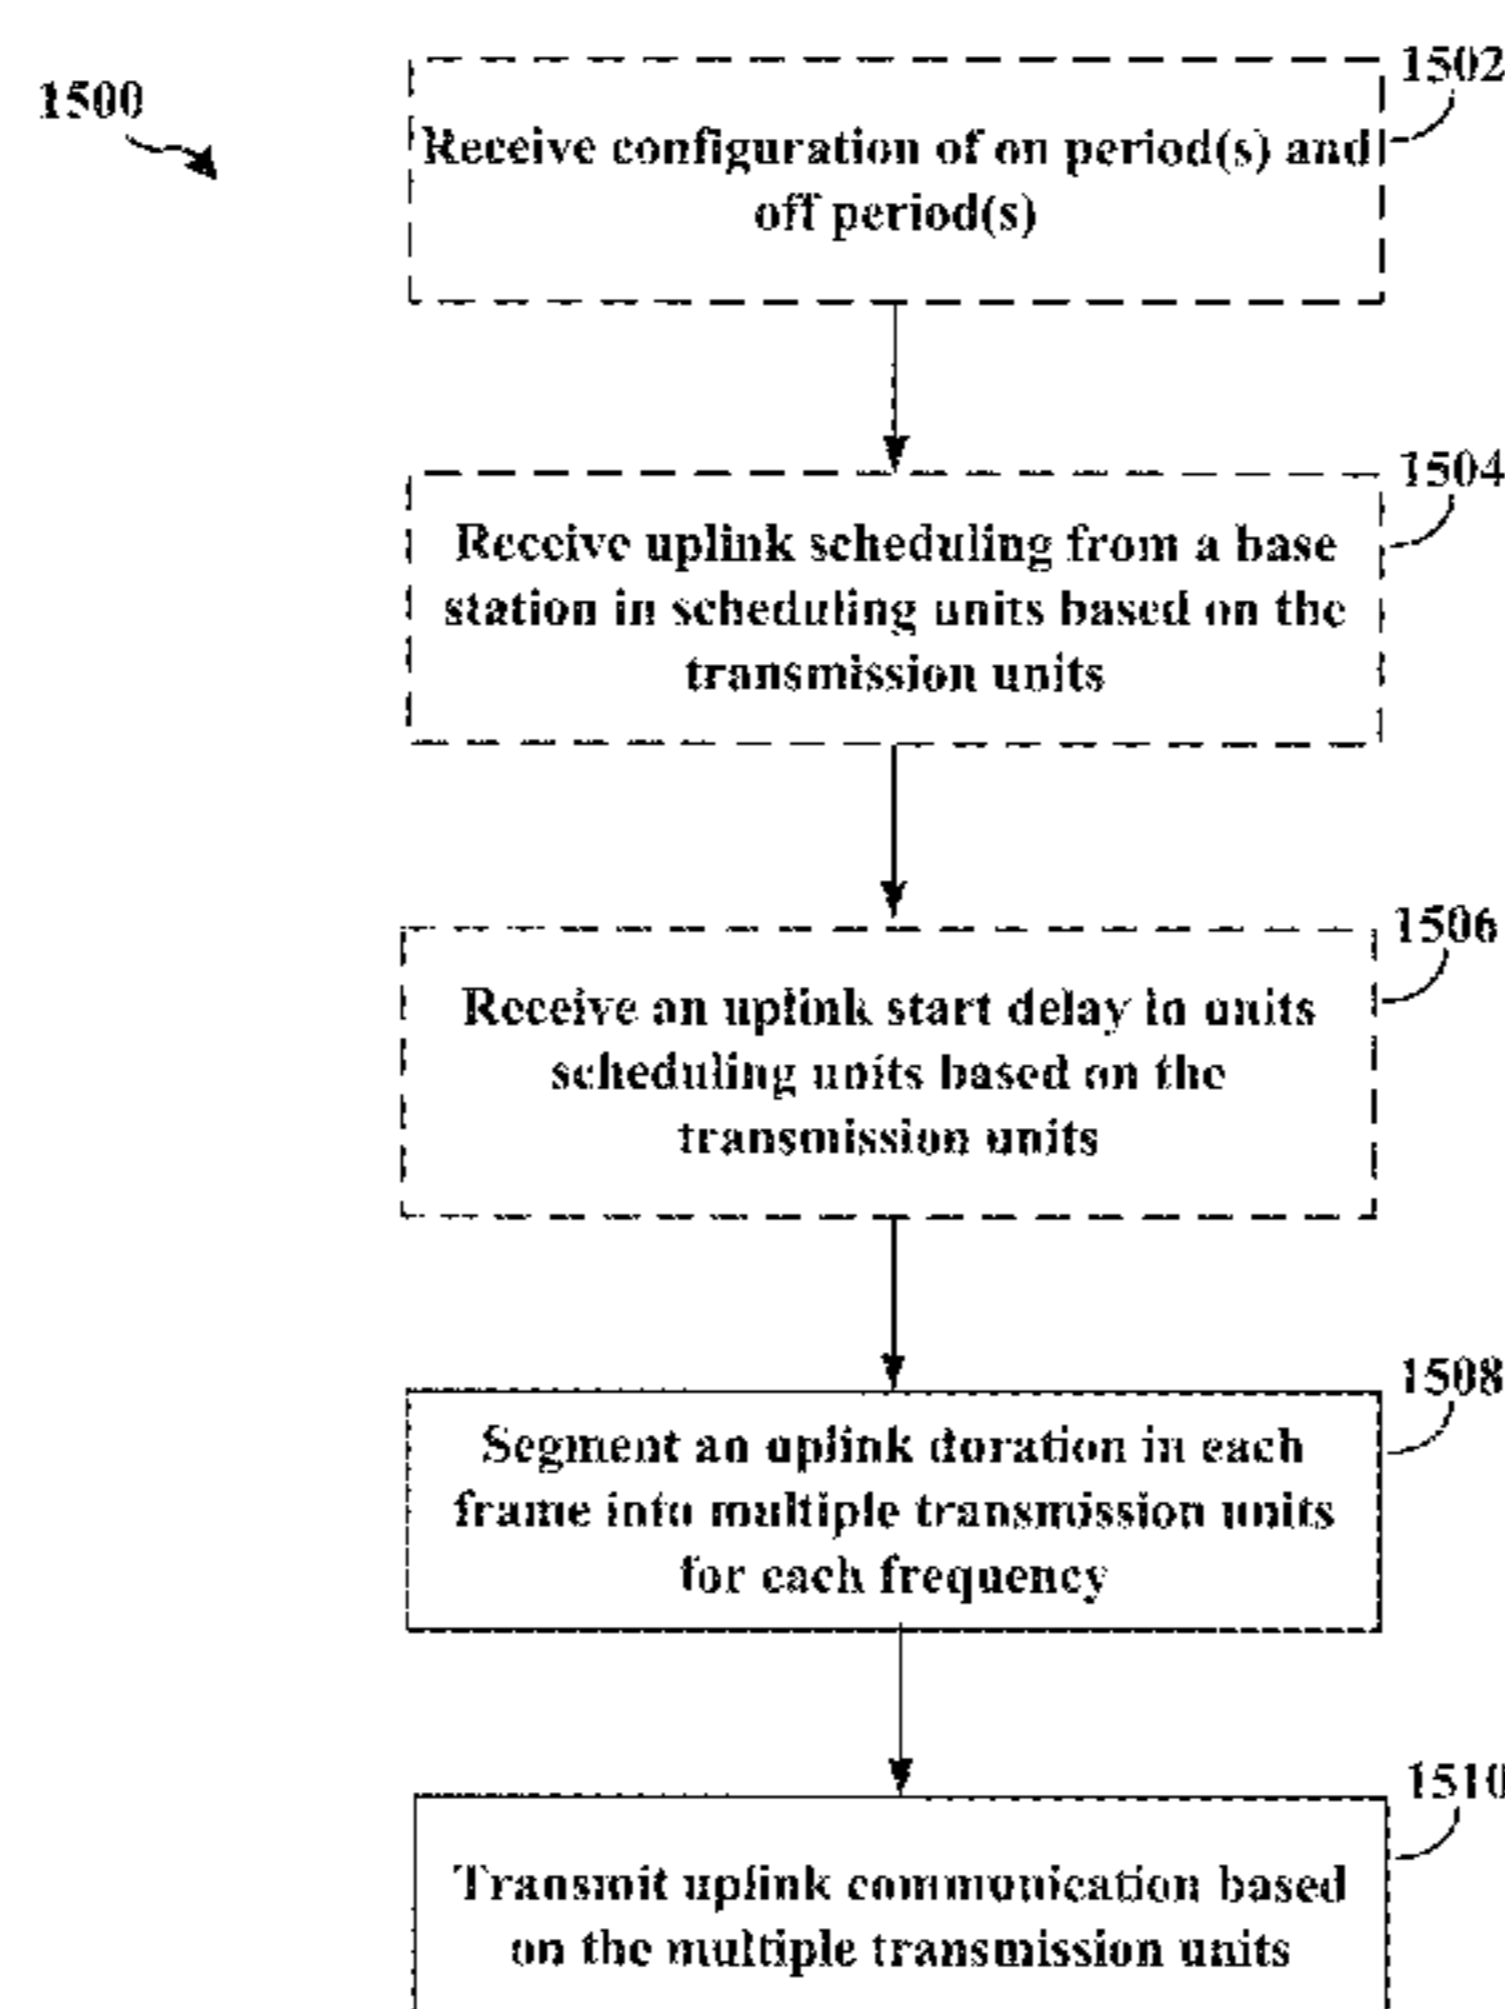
1500

1502

Receive configuration of on period(s) and off period(s)

1504

Receive uplink scheduling from a base station in scheduling units based on the transmission units

1506

Receive an uplink start delay in units scheduling units based on the transmission units

1508

Segment an uplink duration in each frame into multiple transmission units for each frequency

1510

Transmit uplink communication based on the multiple transmission units